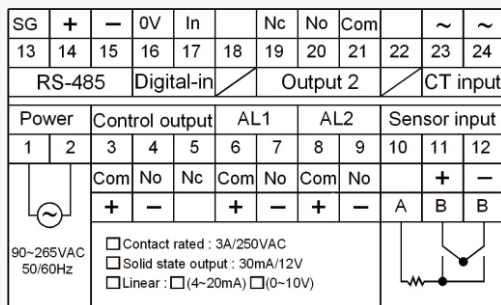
| SG | + | − | 0V | In | | Nc | No | Com | | ~ | ~ |
|---|---|---|---|---|---|---|---|---|---|---|---|
| 13 | 14 | 15 | 16 | 17 | 18 | 19 | 20 | 21 | 22 | 23 | 24 |
| RS-485 | | | Digital-in | | | Output 2 | | | | CT input | |

| Power | | Control output | | | AL1 | | AL2 | | Sensor input | | |
|---|---|---|---|---|---|---|---|---|---|---|---|
| 1 | 2 | 3 | 4 | 5 | 6 | 7 | 8 | 9 | 10 | 11 | 12 |
| | | Com | No | Nc | Com | No | Com | No | | + | − |
| | | + | − | | + | − | + | − | A | B | B |

90~265VAC 50/60Hz

☐Contact rated : 3A/250VAC
☐Solid state output : 30mA/12V
☐Linear : ☐(4~20mA) ☐(0~10V)